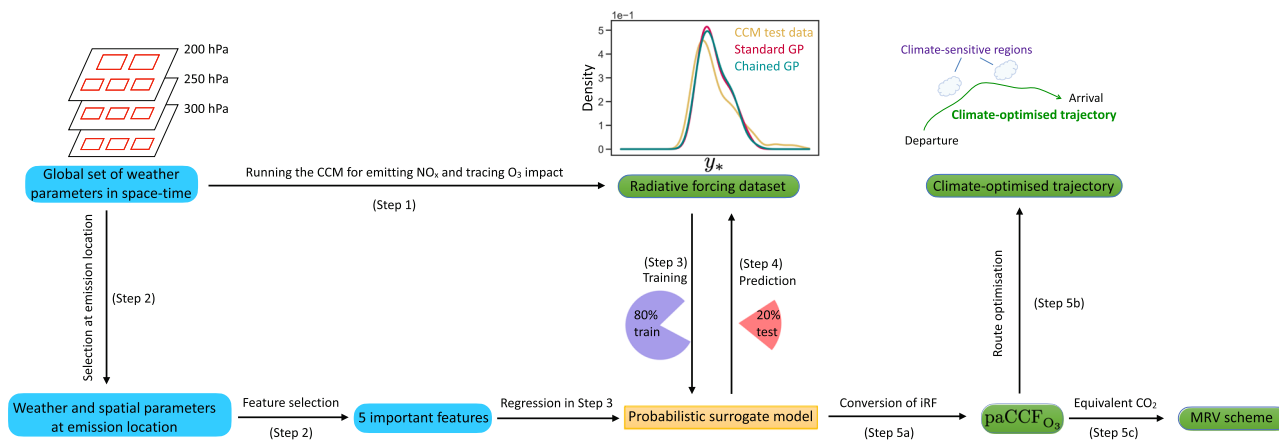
200 hPa
250 hPa
300 hPa

Global set of weather parameters in space-time

Running the CCM for emitting $NO_x$ and tracing $O_3$ impact

(Step 1)

1e−1
5
4
3
2
1
0
Density
$y_*$
CCM test data
Standard GP
Chained GP

Radiative forcing dataset

Climate-sensitive regions
Arrival
Climate-optimised trajectory
Departure

Climate-optimised trajectory

Selection at emission location

(Step 2)

(Step 3)
Training

(Step 4)
Prediction

80%
train

20%
test

Route optimisation

(Step 5b)

Weather and spatial parameters at emission location

Feature selection
(Step 2)

5 important features

Regression in Step 3

Probabilistic surrogate model

Conversion of iRF
(Step 5a)

$\mathrm{paCCF_{O_3}}$

Equivalent $CO_2$
(Step 5c)

MRV scheme